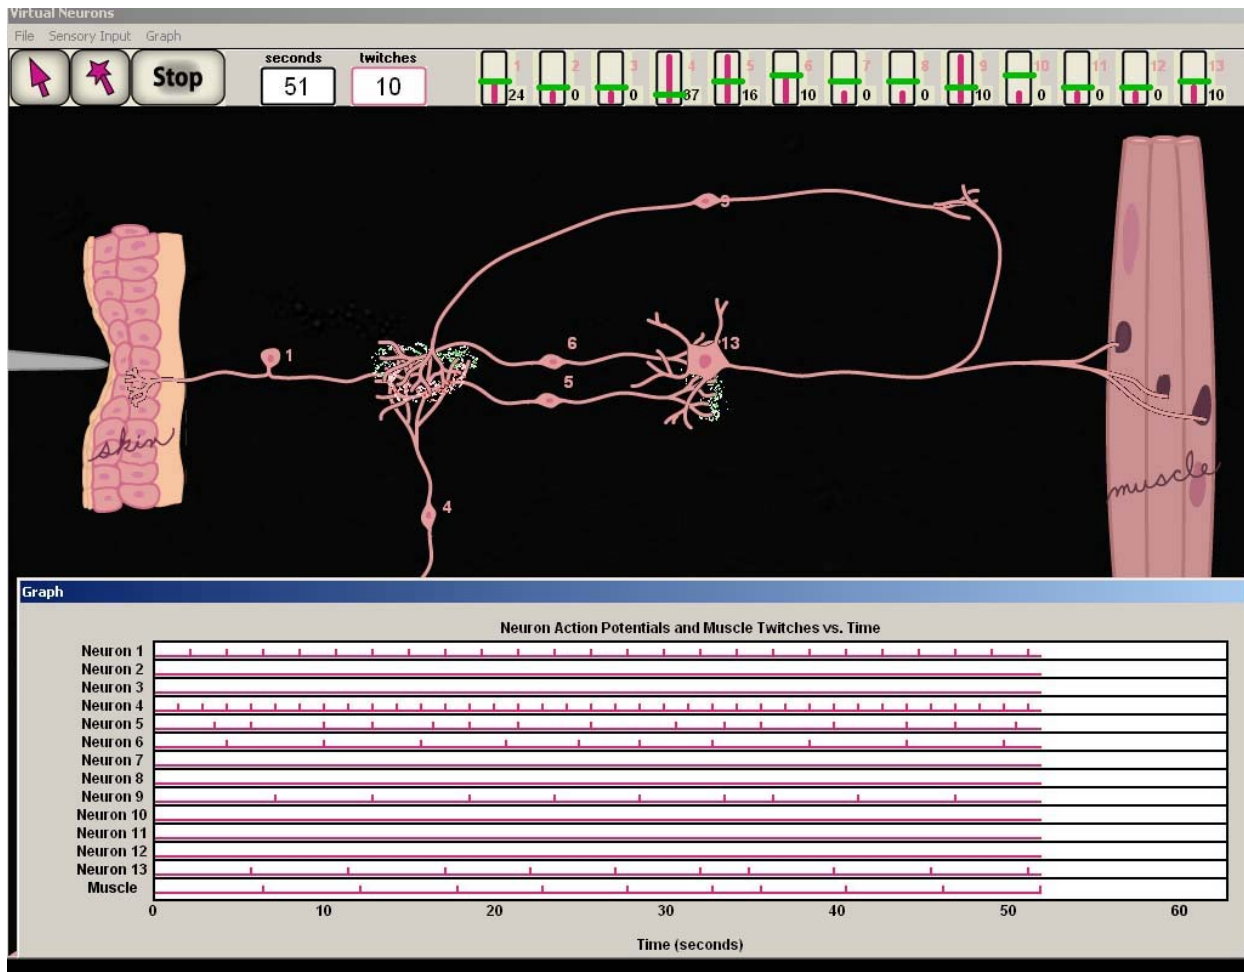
Virtual Neurons

File Sensory Input Graph

Stop

seconds
51

twitches
10

1 24 2 0 3 0 4 37 5 16 6 10 7 0 8 0 9 10 10 0 11 0 12 0 13 10

9

1

6

13

5

4

skin

muscle

Graph

Neuron Action Potentials and Muscle Twitches vs. Time

Neuron 1
Neuron 2
Neuron 3
Neuron 4
Neuron 5
Neuron 6
Neuron 7
Neuron 8
Neuron 9
Neuron 10
Neuron 11
Neuron 12
Neuron 13
Muscle

0 10 20 30 40 50 60

Time (seconds)